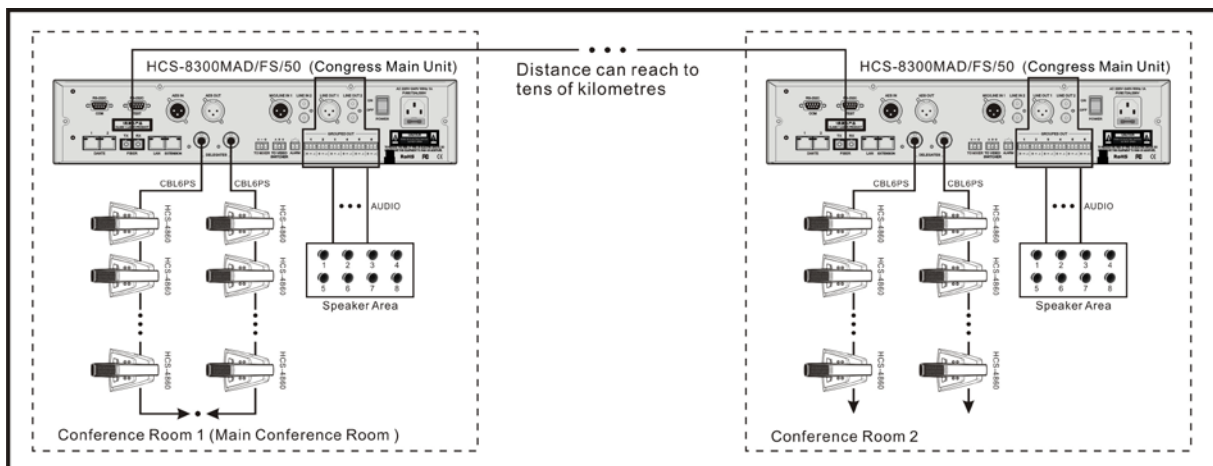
HCS-8300MAD/FS/50 (Congress Main Unit)

Distance can reach to tens of kilometres

HCS-8300MAD/FS/50 (Congress Main Unit)

CBL6PS CBL6PS

AUDIO

HCS-4860 HCS-4860 HCS-4860 HCS-4860 HCS-4860 HCS-4860

1 2 3 4
5 6 7 8
Speaker Area

Conference Room 1 (Main Conference Room )

CBL6PS CBL6PS

AUDIO

HCS-4860 HCS-4860 HCS-4860 HCS-4860 HCS-4860 HCS-4860

1 2 3 4
5 6 7 8
Speaker Area

Conference Room 2